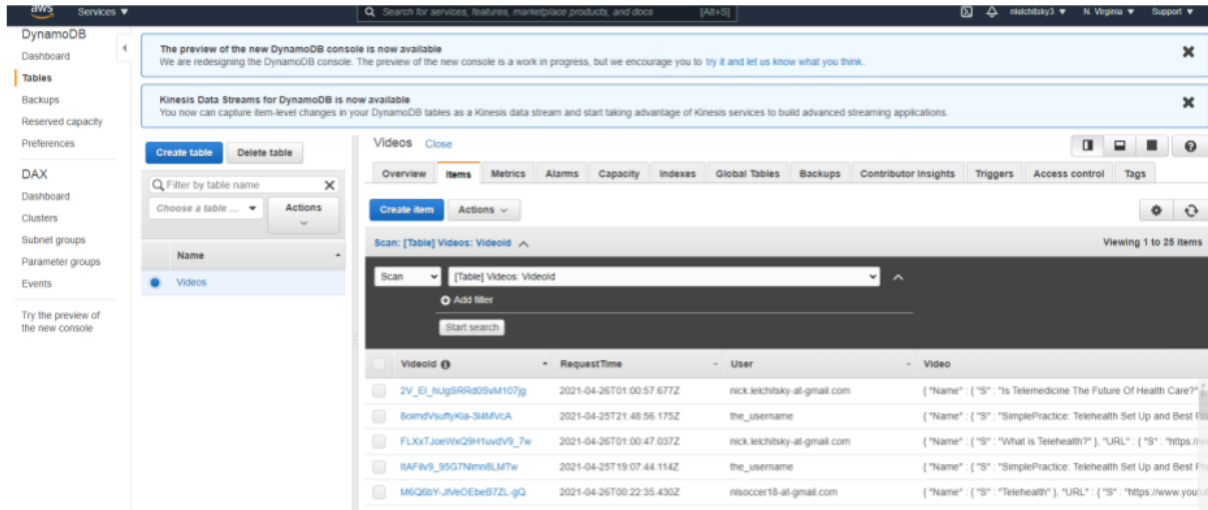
aws Services ▼
Search for services, features, marketplace products, and docs [Alt+S]
nlelchitsky3 ▼ N. Virginia ▼ Support ▼

DynamoDB
Dashboard
Tables
Backups
Reserved capacity
Preferences

DAX
Dashboard
Clusters
Subnet groups
Parameter groups
Events

Try the preview of the new console

The preview of the new DynamoDB console is now available
We are redesigning the DynamoDB console. The preview of the new console is a work in progress, but we encourage you to try it and let us know what you think.

Kinesis Data Streams for DynamoDB is now available
You now can capture item-level changes in your DynamoDB tables as a Kinesis data stream and start taking advantage of Kinesis services to build advanced streaming applications.

Create table Delete table
Filter by table name
Choose a table ... Actions
Name
Videos

Videos Close
Overview Items Metrics Alarms Capacity Indexes Global Tables Backups Contributor Insights Triggers Access control Tags
Create item Actions
Scan: [Table] Videos: VideoId
Viewing 1 to 25 items
Scan [Table] Videos: VideoId
Add filter
Start search

| VideoId | RequestTime | User | Video |
|---|---|---|---|
| 2V_EI_hUgSRRd0SvM107jg | 2021-04-26T01:00:57.677Z | nick.lelchitsky-at-gmail.com | { "Name" : { "S" : "Is Telemedicine The Future Of Health Care?" |
| 8oimdVsuftyKia-3I4MVcA | 2021-04-25T21:48:56.175Z | the_username | { "Name" : { "S" : "SimplePractice: Telehealth Set Up and Best Pr |
| FLXxTJoeWxQ9H1uvdV9_7w | 2021-04-26T01:00:47.037Z | nick.lelchitsky-at-gmail.com | { "Name" : { "S" : "What is Telehealth?" }, "URL" : { "S" : "https://w |
| ItAFilv9_95G7Nlmn8LMTw | 2021-04-25T19:07:44.114Z | the_username | { "Name" : { "S" : "SimplePractice: Telehealth Set Up and Best Pr |
| M6Q6bY-JlVeOEbeB7ZL-gQ | 2021-04-26T00:22:35.430Z | nlsoccer18-at-gmail.com | { "Name" : { "S" : "Telehealth" }, "URL" : { "S" : "https://www.yout |